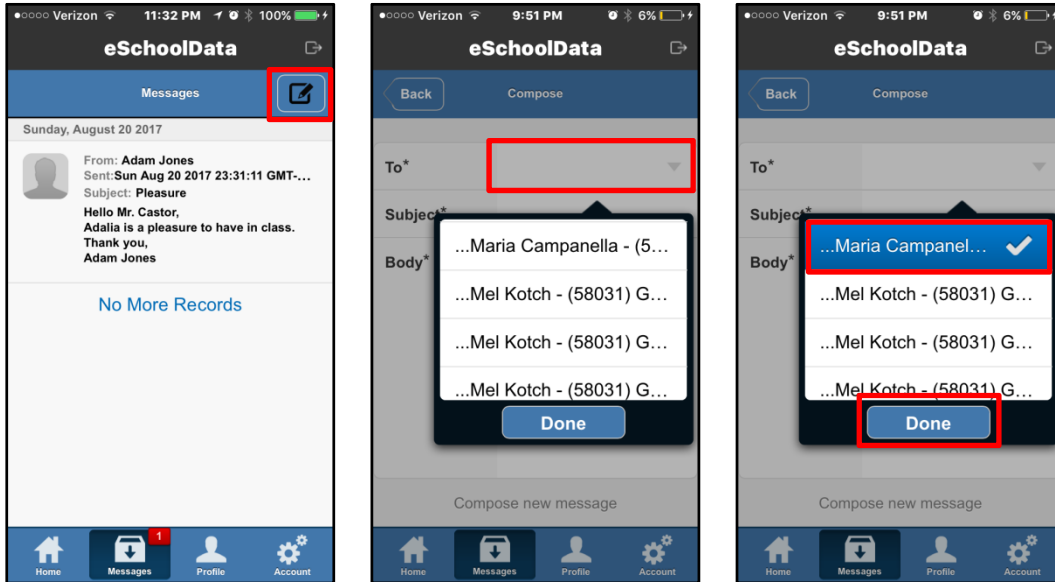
●○○○○ Verizon 11:32 PM 100%

eSchoolData

Messages

Sunday, August 20 2017

From: Adam Jones
Sent:Sun Aug 20 2017 23:31:11 GMT-...
Subject: Pleasure
Hello Mr. Castor,
Adalia is a pleasure to have in class.
Thank you,
Adam Jones

No More Records

Home Messages 1 Profile Account

●○○○○ Verizon 9:51 PM 6%

eSchoolData

Back Compose

To*

Subject*

Body*

...Maria Campanella - (5...

...Mel Kotch - (58031) G...

...Mel Kotch - (58031) G...

...Mel Kotch - (58031) G...

Done

Compose new message

Home Messages Profile Account

●○○○○ Verizon 9:51 PM 6%

eSchoolData

Back Compose

To*

Subject*

Body*

...Maria Campanel...

...Mel Kotch - (58031) G...

...Mel Kotch - (58031) G...

...Mel Kotch - (58031) G...

Done

Compose new message

Home Messages Profile Account